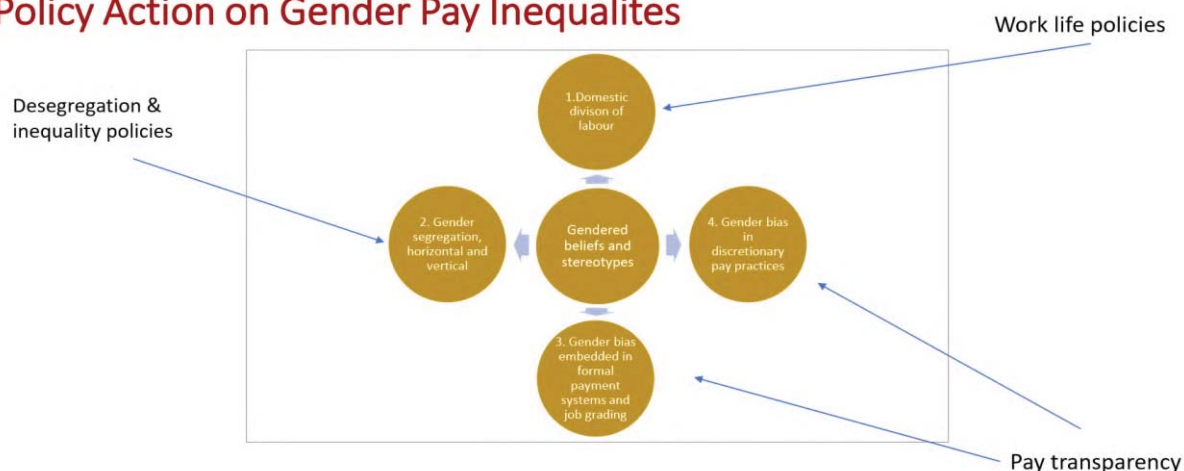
Policy Action on Gender Pay Inequalites

Work life policies

Desegregation & inequality policies

1.Domestic divison of labour

2. Gender segregation, horizontal and vertical

Gendered beliefs and stereotypes

4. Gender bias in discretionary pay practices

3. Gender bias embedded in formal payment systems and job grading

Pay transparency